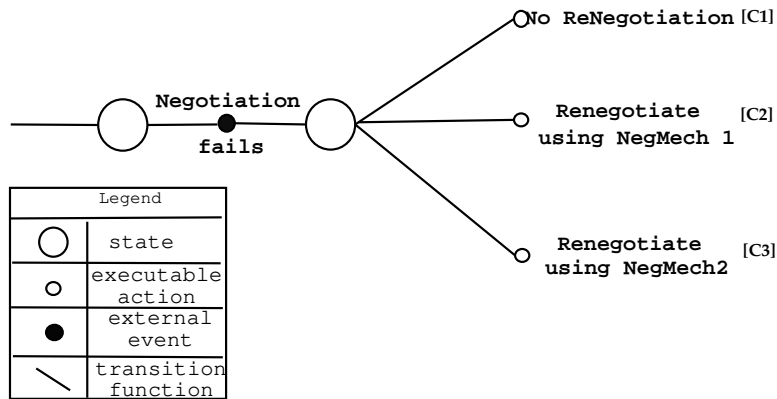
No ReNegotiation [C1]

Negotiation fails

Renegotiate using NegMech 1 [C2]

Renegotiate using NegMech2 [C3]

| Legend | |
|---|---|
| | state |
| | executable action |
| | external event |
| | transition function |